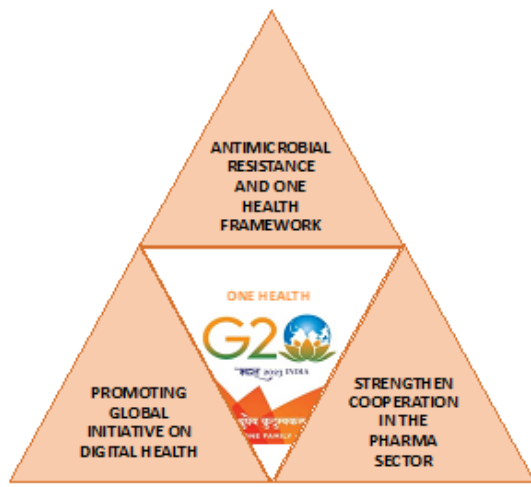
ANTIMICROBIAL RESISTANCE AND ONE HEALTH FRAMEWORK

ONE HEALTH

G20

भारत 2023 INDIA

वसुधैव कुटुम्बकम्

ONE FAMILY

PROMOTING GLOBAL INITIATIVE ON DIGITAL HEALTH

STRENGTHEN COOPERATION IN THE PHARMA SECTOR